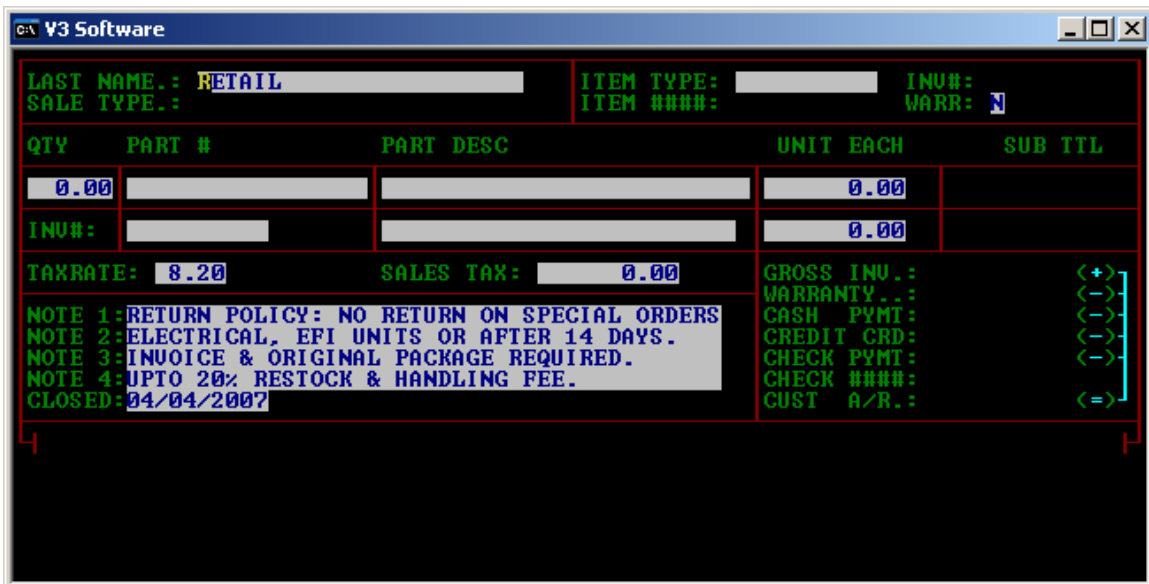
V3 Software

LAST NAME.: RETAIL
SALE TYPE.:

ITEM TYPE:
ITEM ####:

INV#:
WARR: N

| QTY | PART # | PART DESC | UNIT EACH | SUB TTL |
|---|---|---|---|---|
| 0.00 | | | 0.00 | |
| INV#: | | | 0.00 | |

TAXRATE: 8.20 SALES TAX: 0.00

NOTE 1:RETURN POLICY: NO RETURN ON SPECIAL ORDERS
NOTE 2:ELECTRICAL, EFI UNITS OR AFTER 14 DAYS.
NOTE 3:INVOICE & ORIGINAL PACKAGE REQUIRED.
NOTE 4:UPTO 20% RESTOCK & HANDLING FEE.
CLOSED:04/04/2007

GROSS INV.: (+)
WARRANTY..: (-)
CASH PYMT: (-)
CREDIT CRD: (-)
CHECK PYMT: (-)
CHECK ####:
CUST A/R.: (=)